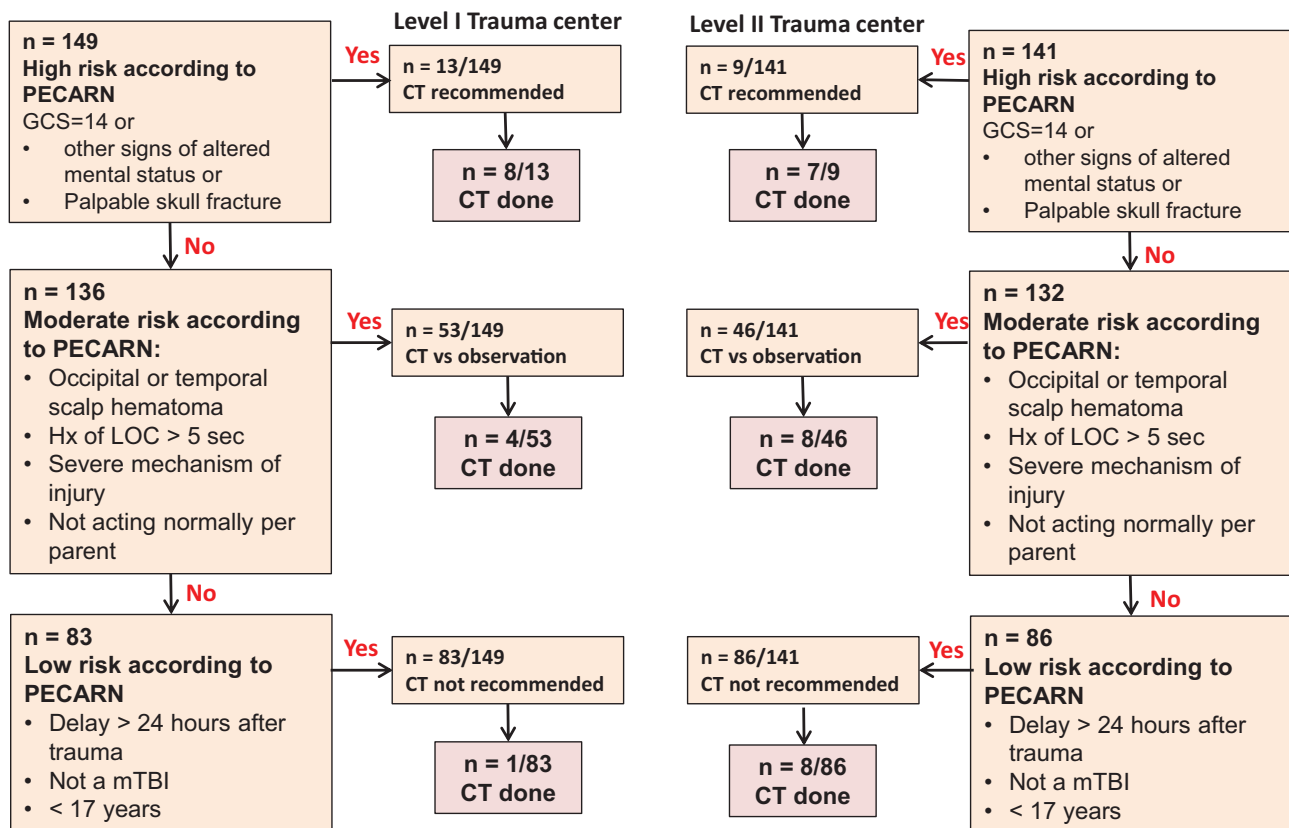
Level I Trauma center

Level II Trauma center

n = 149
High risk according to PECARN
GCS=14 or
• other signs of altered mental status or
• Palpable skull fracture

Yes

n = 13/149
CT recommended

n = 8/13
CT done

No

n = 136
Moderate risk according to PECARN:
• Occipital or temporal scalp hematoma
• Hx of LOC > 5 sec
• Severe mechanism of injury
• Not acting normally per parent

Yes

n = 53/149
CT vs observation

n = 4/53
CT done

No

n = 83
Low risk according to PECARN
• Delay > 24 hours after trauma
• Not a mTBI
• < 17 years

Yes

n = 83/149
CT not recommended

n = 1/83
CT done

n = 141
High risk according to PECARN
GCS=14 or
• other signs of altered mental status or
• Palpable skull fracture

Yes

n = 9/141
CT recommended

n = 7/9
CT done

No

n = 132
Moderate risk according to PECARN:
• Occipital or temporal scalp hematoma
• Hx of LOC > 5 sec
• Severe mechanism of injury
• Not acting normally per parent

Yes

n = 46/141
CT vs observation

n = 8/46
CT done

No

n = 86
Low risk according to PECARN
• Delay > 24 hours after trauma
• Not a mTBI
• < 17 years

Yes

n = 86/141
CT not recommended

n = 8/86
CT done